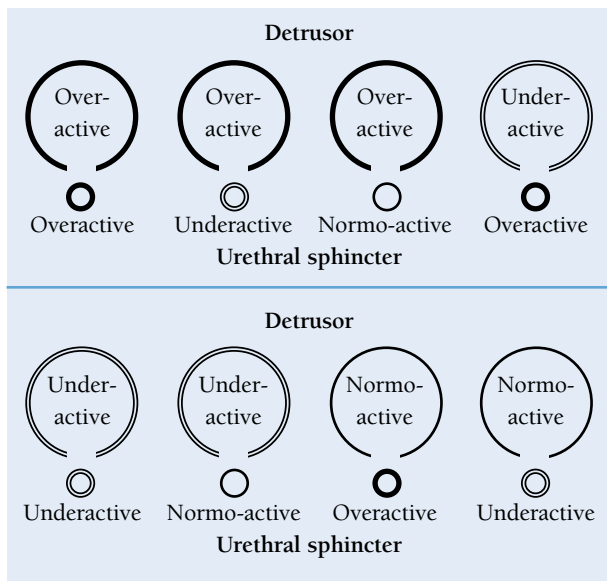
Detrusor

Overactive Overactive Overactive Underactive

Overactive Underactive Normo-active Overactive

Urethral sphincter

Detrusor

Underactive Underactive Normoactive Normoactive

Underactive Normo-active Overactive Underactive

Urethral sphincter